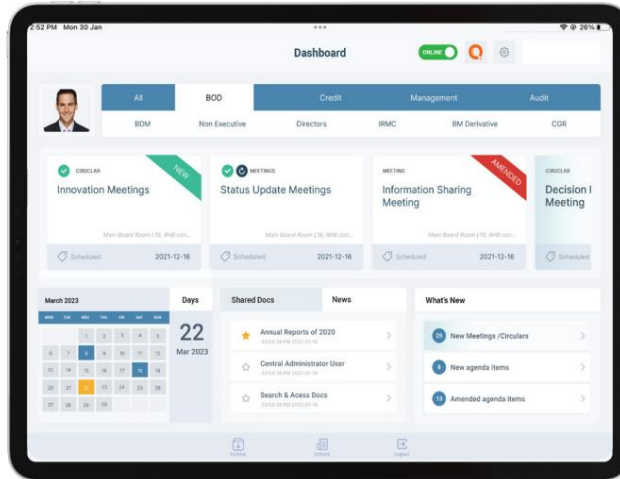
2:52 PM Mon 30 Jan

26%

Dashboard

ONLINE

All

BOD

Credit

Management

Audit

BDM

Non Executive

Directors

IRMC

BM Derivative

CGR

CIRCULAR

NEW

Innovation Meetings

Main Board Room L10, RHB cen...

Scheduled

2021-12-16

MEETINGS

Status Update Meetings

Main Board Room L10, RHB cen...

Scheduled

2021-12-16

MEETING

AMENDED

Information Sharing Meeting

Main Board Room L10, RHB cen...

Scheduled

2021-12-16

CIRCULAR

Decision I Meeting

Scheduled

March 2023

Days

MON TUE WED THU FRI SAT SUN

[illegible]

22

Mar 2023

Shared Docs

News

Annual Reports of 2020

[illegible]

Central Administrator User

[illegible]

Search & Acess Docs

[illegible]

What's New

25 New Meetings /Circulars

4 New agenda items

13 Amended agenda items

Archive

Actions

Logout